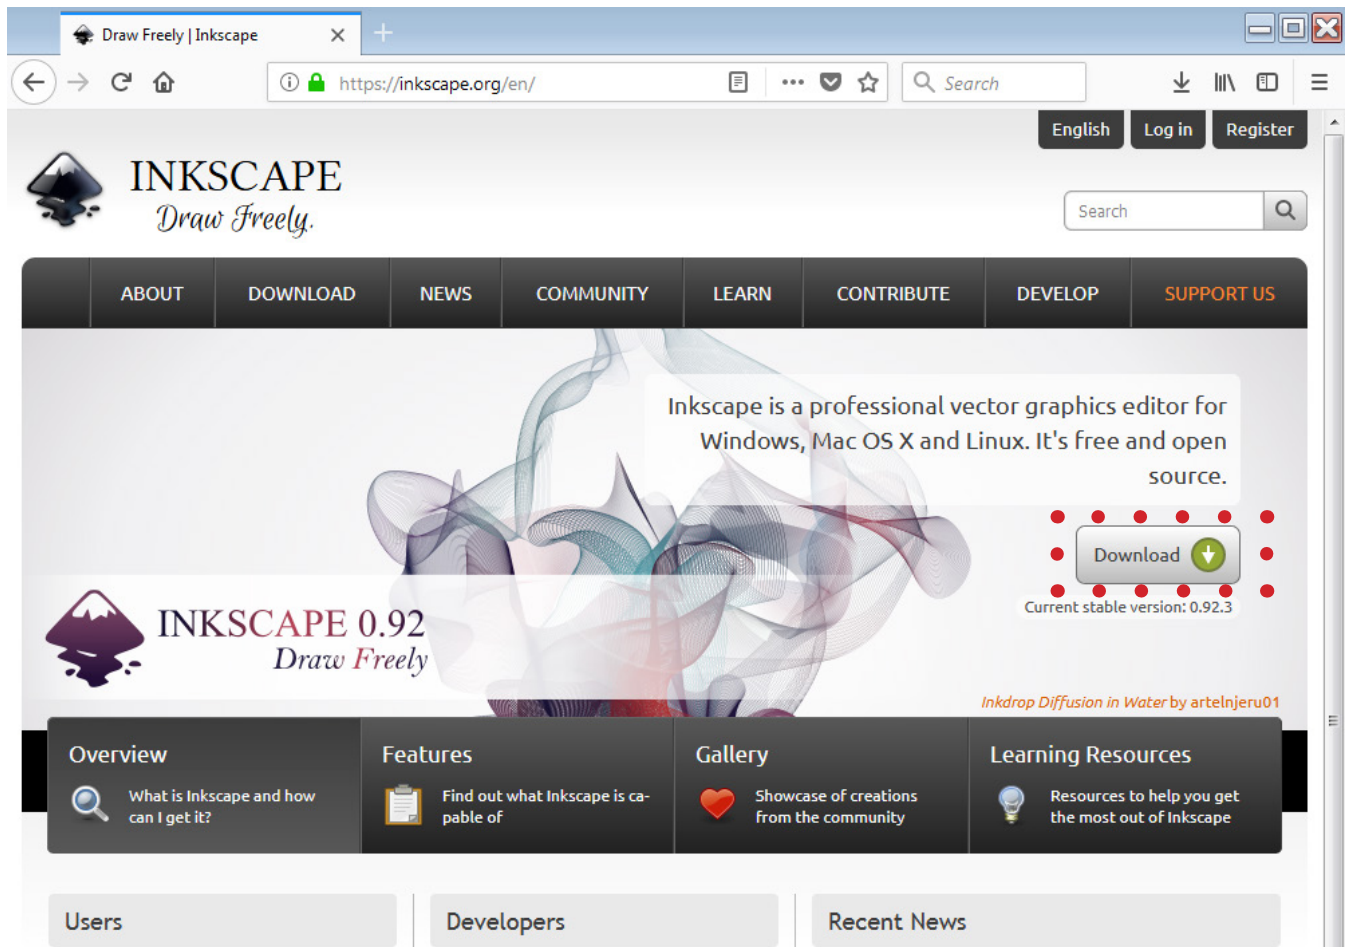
Draw Freely | Inkscape

https://inkscape.org/en/

Search

English Log in Register

INKSCAPE
Draw Freely.

Search

ABOUT DOWNLOAD NEWS COMMUNITY LEARN CONTRIBUTE DEVELOP SUPPORT US

Inkscape is a professional vector graphics editor for Windows, Mac OS X and Linux. It's free and open source.

Download

Current stable version: 0.92.3

INKSCAPE 0.92
Draw Freely

Inkdrop Diffusion in Water by artelnjeru01

Overview
What is Inkscape and how can I get it?

Features
Find out what Inkscape is capable of

Gallery
Showcase of creations from the community

Learning Resources
Resources to help you get the most out of Inkscape

Users

Developers

Recent News